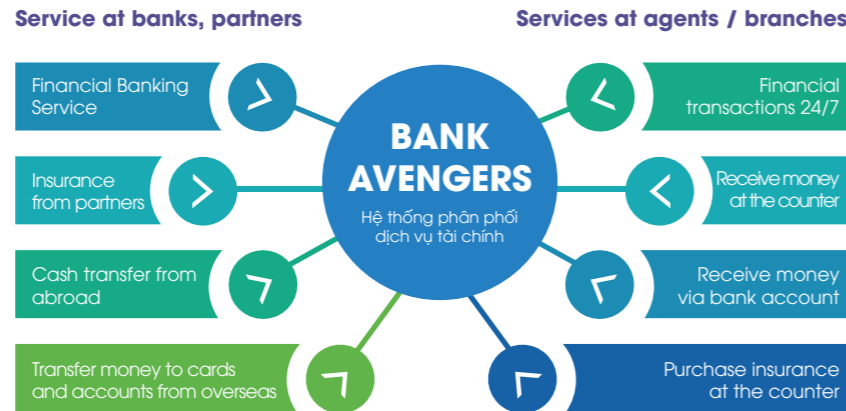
Service at banks, partners

Services at agents / branches

Financial Banking Service

Insurance from partners

Cash transfer from abroad

Transfer money to cards and accounts from overseas

BANK AVENGERS

Hệ thống phân phối dịch vụ tài chính

Financial transactions 24/7

Receive money at the counter

Receive money via bank account

Purchase insurance at the counter